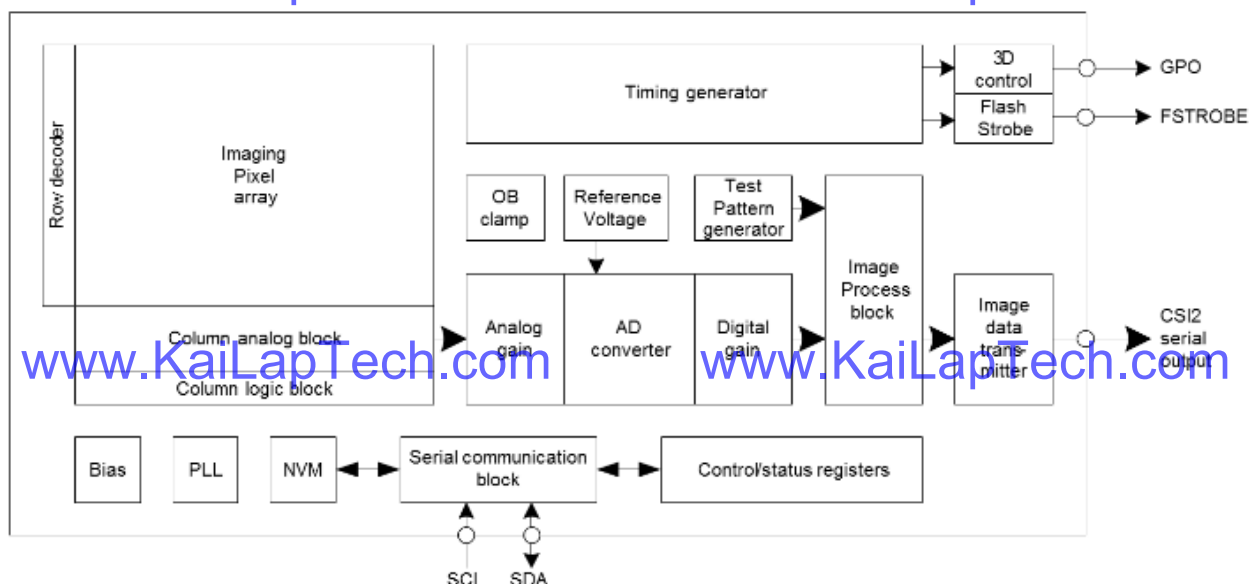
Row decoder

Imaging Pixel array

Column analog block

Column logic block

Timing generator

3D control

Flash Strobe

GPO

FSTROBE

OB clamp

Reference Voltage

Test Pattern generator

Analog gain

AD converter

Digital gain

Image Process block

Image data trans mitter

CSI2 serial output

www.KaiLapTech.com

www.KaiLapTech.com

Bias

PLL

NVM

Serial communication block

Control/status registers

SCL

SDA